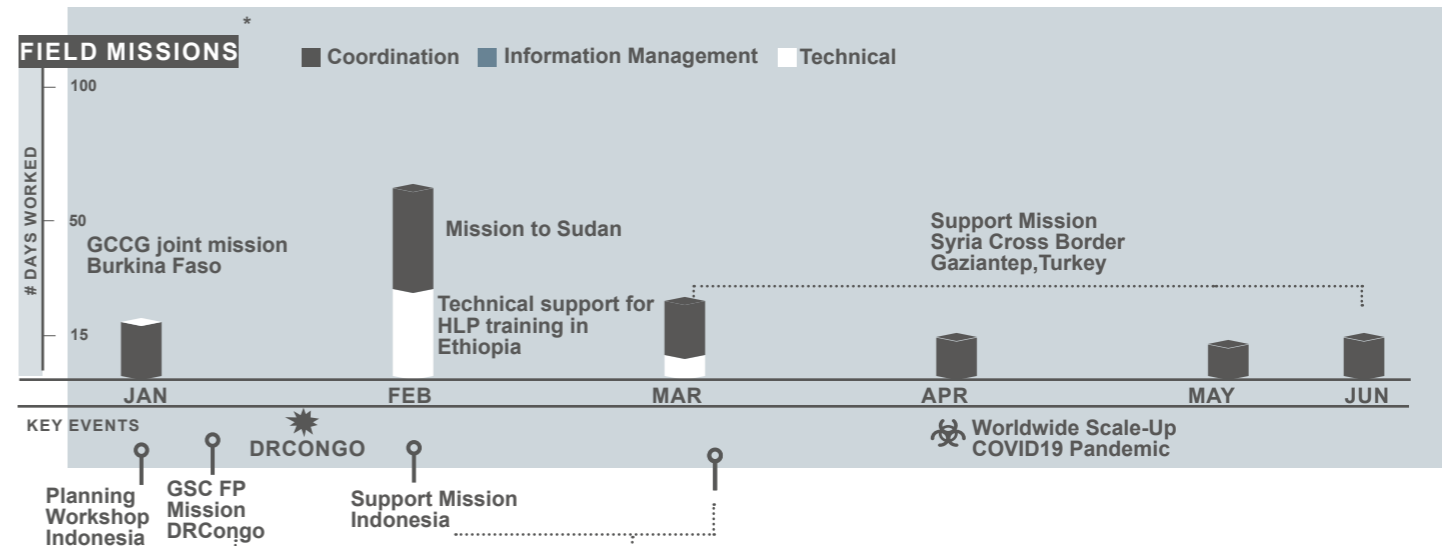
FIELD MISSIONS *

Coordination
Information Management
Technical

# DAYS WORKED

100

50

15

GCCG joint mission
Burkina Faso

Mission to Sudan

Technical support for
HLP training in
Ethiopia

Support Mission
Syria Cross Border
Gaziantep,Turkey

JAN
FEB
MAR
APR
MAY
JUN

KEY EVENTS

DRCONGO

Worldwide Scale-Up
COVID19 Pandemic

Planning
Workshop
Indonesia

GSC FP
Mission
DRCongo

Support Mission
Indonesia